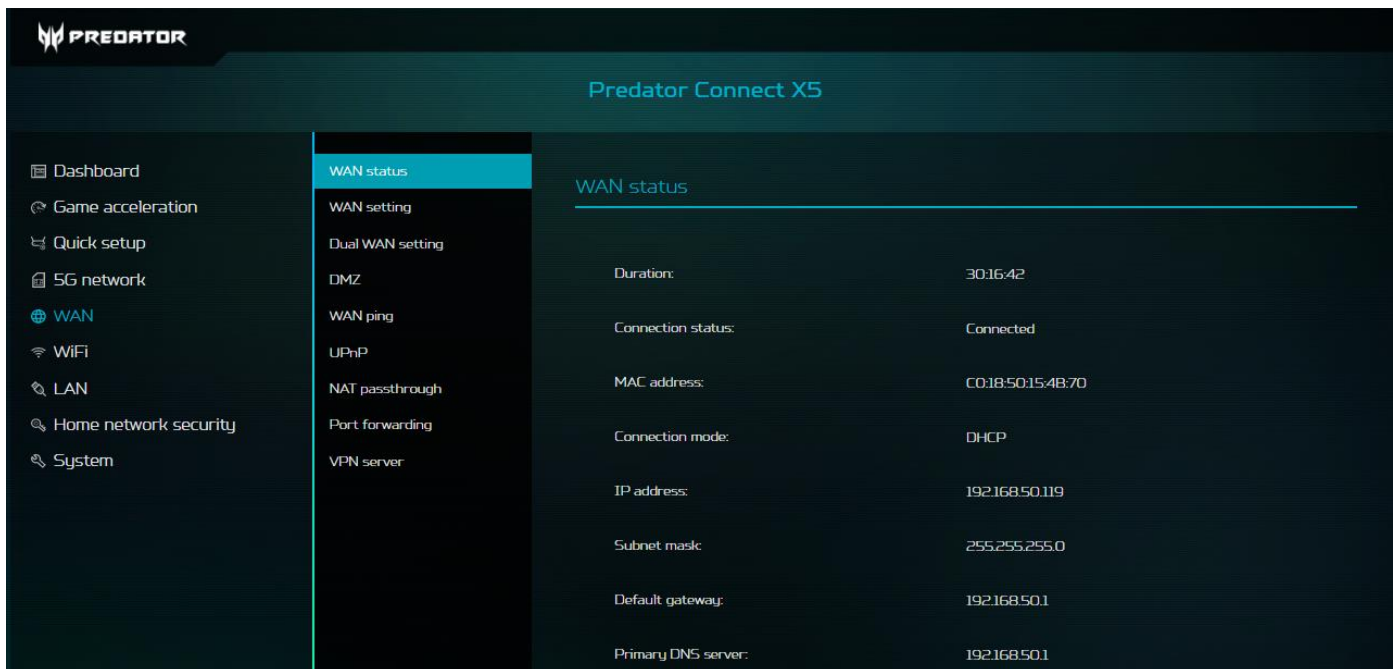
PREDATOR

Predator Connect X5

Dashboard
Game acceleration
Quick setup
5G network
WAN
WiFi
LAN
Home network security
System

WAN status
WAN setting
Dual WAN setting
DMZ
WAN ping
UPnP
NAT passthrough
Port forwarding
VPN server

WAN status

| | |
|---|---|
| Duration: | 30:16:42 |
| Connection status: | Connected |
| MAC address: | C0:18:50:15:4B:70 |
| Connection mode: | DHCP |
| IP address: | 192.168.50.119 |
| Subnet mask: | 255.255.255.0 |
| Default gateway: | 192.168.50.1 |
| Primary DNS server: | 192.168.50.1 |